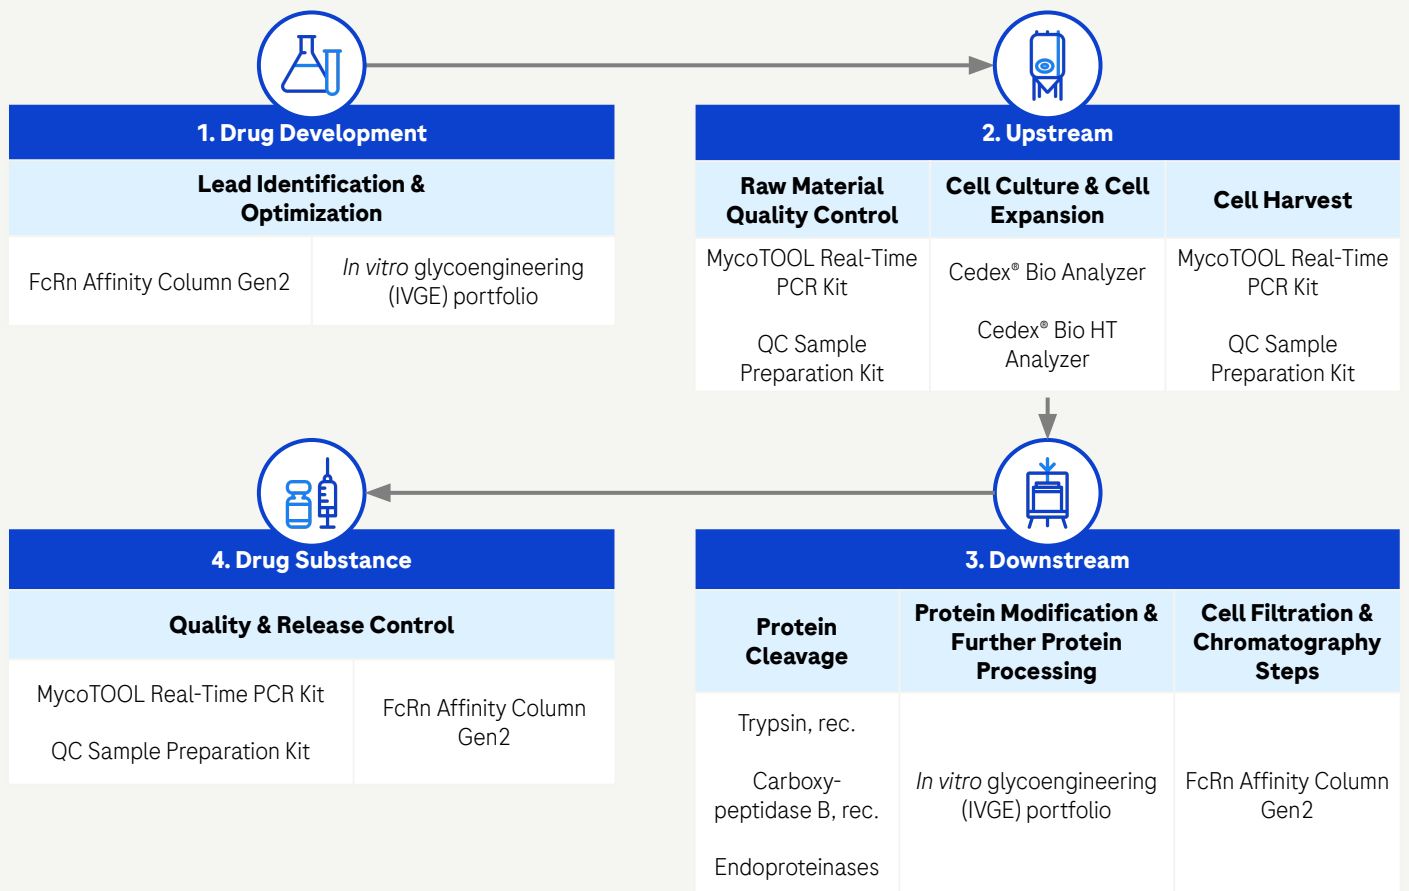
1. Drug Development

| Lead Identification & Optimization | |
|---|---|
| FcRn Affinity Column Gen2 | *In vitro* glycoengineering (IVGE) portfolio |

2. Upstream

| Raw Material Quality Control | Cell Culture & Cell Expansion | Cell Harvest |
|---|---|---|
| MycoTOOL Real-Time PCR Kit<br>QC Sample Preparation Kit | Cedex® Bio Analyzer<br>Cedex® Bio HT Analyzer | MycoTOOL Real-Time PCR Kit<br>QC Sample Preparation Kit |

3. Downstream

| Protein Cleavage | Protein Modification & Further Protein Processing | Cell Filtration & Chromatography Steps |
|---|---|---|
| Trypsin, rec.<br>Carboxypeptidase B, rec.<br>Endoproteinases | *In vitro* glycoengineering (IVGE) portfolio | FcRn Affinity Column Gen2 |

4. Drug Substance

| Quality & Release Control | |
|---|---|
| MycoTOOL Real-Time PCR Kit<br>QC Sample Preparation Kit | FcRn Affinity Column Gen2 |